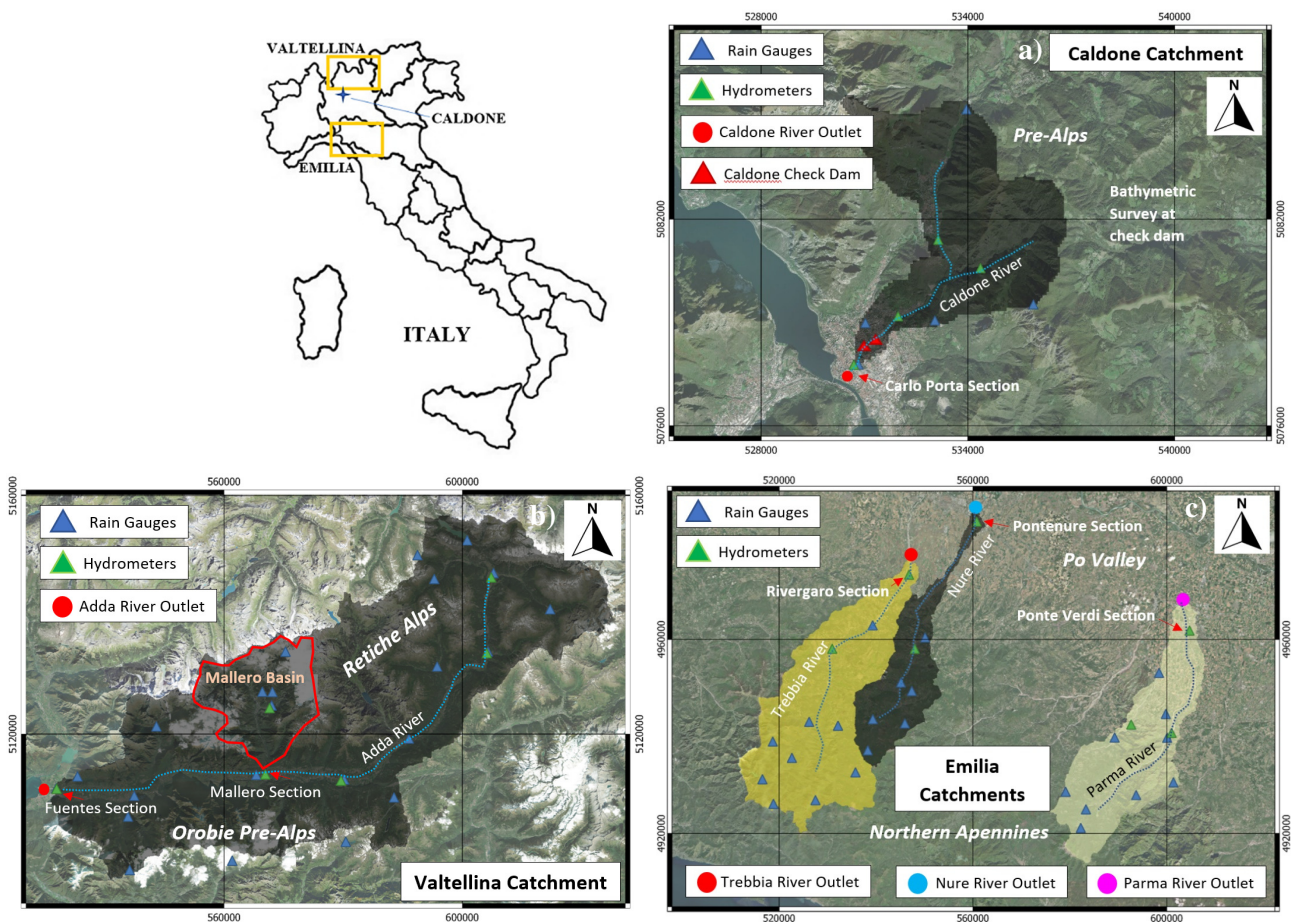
VALTELLINA
CALDONE
EMILIA
ITALY

528000 534000 540000
a) Caldone Catchment
Rain Gauges
Hydrometers
Caldone River Outlet
Caldone Check Dam
N
Pre-Alps
Bathymetric Survey at check dam
Caldone River
Carlo Porta Section
5082000 5082000
5076000 5076000
528000 534000 540000

560000 600000
5160000 5160000
b)
N
Rain Gauges
Hydrometers
Adda River Outlet
Retiche Alps
Mallero Basin
Adda River
5120000 5120000
Fuentes Section
Mallero Section
Orobie Pre-Alps
Valtellina Catchment
560000 600000

520000 560000 600000
c)
N
Rain Gauges
Hydrometers
Pontenure Section
Po Valley
Rivergaro Section
Nure River
Ponte Verdi Section
4960000 4960000
Trebbia River
Emilia Catchments
Parma River
Northern Apennines
4920000 4920000
Trebbia River Outlet
Nure River Outlet
Parma River Outlet
520000 560000 600000